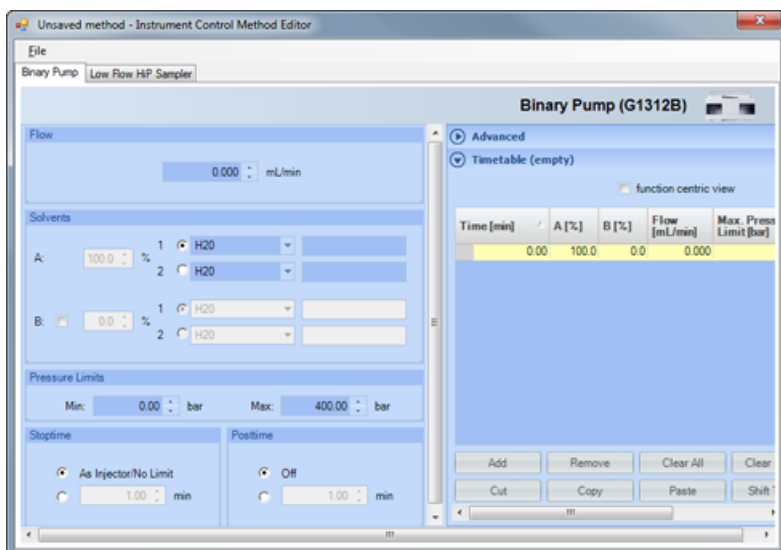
Unsaved method - Instrument Control Method Editor

File

Binary Pump | Low Flow HiP Sampler

Binary Pump (G1312B)

Flow

0.000 mL/min

Solvents

A: 100.0 % 1 H20
2 H20

B: 0.0 % 1 H20
2 H20

Pressure Limits

Min: 0.00 bar Max: 400.00 bar

Stoptime

As Injector/No Limit
1.00 min

Posttime

Off
1.00 min

Advanced

Timetable (empty)

function centric view

| Time [min] | A [%] | B [%] | Flow [mL/min] | Max. Press Limit [bar] |
|---|---|---|---|---|
| 0.00 | 100.0 | 0.0 | 0.000 | |

Add | Remove | Clear All | Clear
Cut | Copy | Paste | Shift